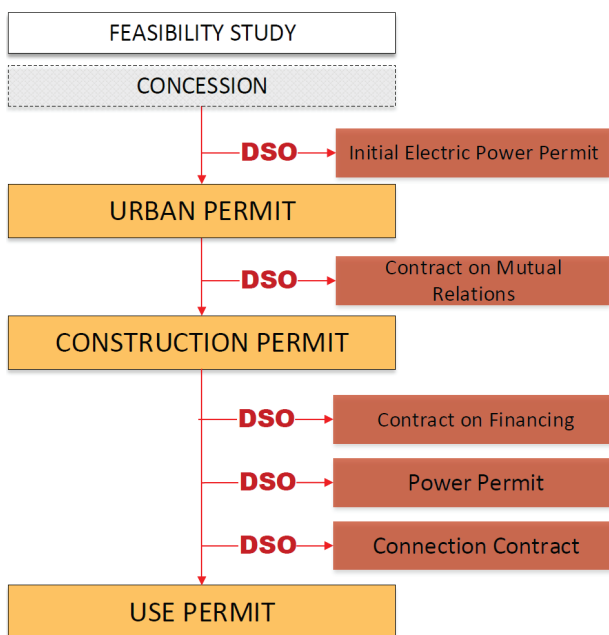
FEASIBILITY STUDY

CONCESSION

DSO

Initial Electric Power Permit

URBAN PERMIT

DSO

Contract on Mutual Relations

CONSTRUCTION PERMIT

DSO

Contract on Financing

DSO

Power Permit

DSO

Connection Contract

USE PERMIT